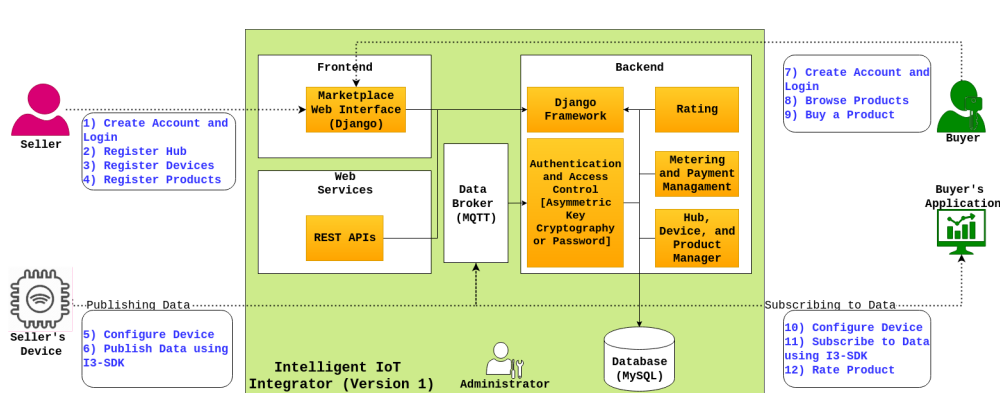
Seller

1) Create Account and Login
2) Register Hub
3) Register Devices
4) Register Products

Frontend

Marketplace Web Interface (Django)

Web Services

REST APIs

Data Broker (MQTT)

Backend

Django Framework

Rating

Authentication and Access Control [Asymmetric Key Cryptography or Password]

Metering and Payment Managament

Hub, Device, and Product Manager

Database (MySQL)

7) Create Account and Login
8) Browse Products
9) Buy a Product

Buyer

Buyer's Application

Seller's Device

Publishing Data

Subscribing to Data

5) Configure Device
6) Publish Data using I3-SDK

Intelligent IoT Integrator (Version 1)

Administrator

10) Configure Device
11) Subscribe to Data using I3-SDK
12) Rate Product